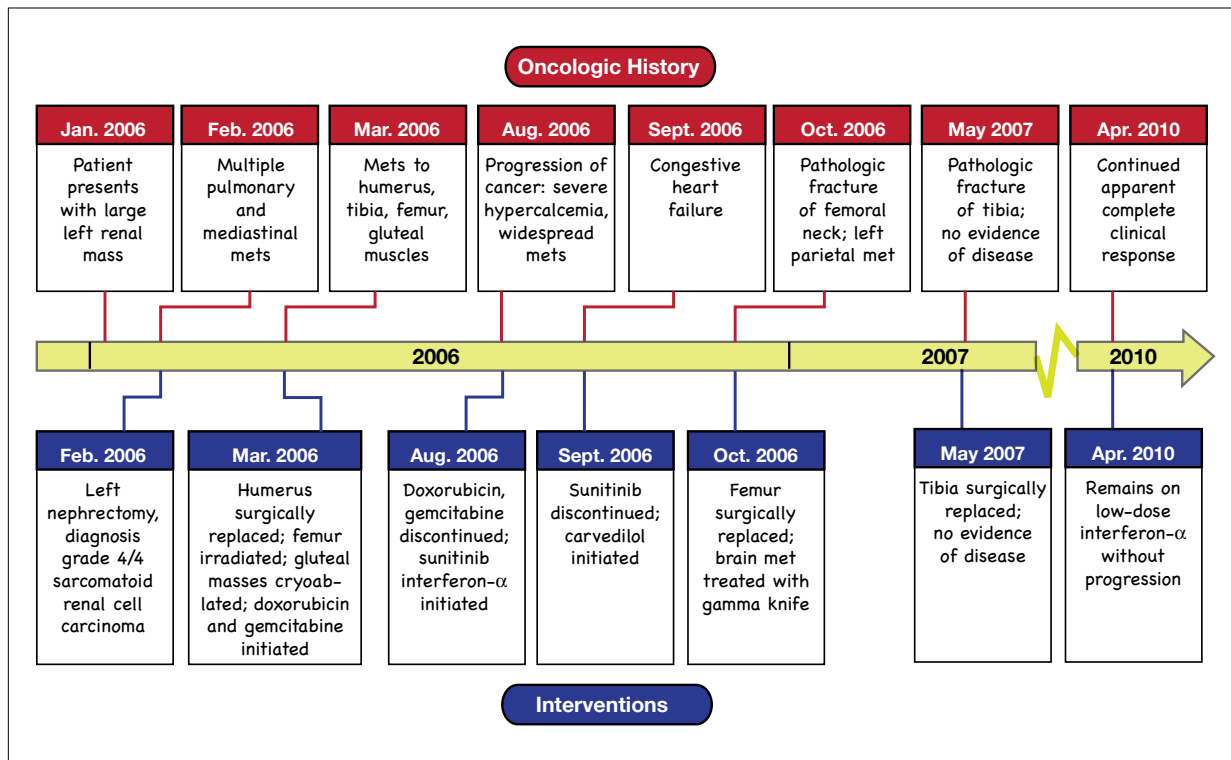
Oncologic History

Jan. 2006
Patient presents with large left renal mass

Feb. 2006
Multiple pulmonary and mediastinal mets

Mar. 2006
Mets to humerus, tibia, femur, gluteal muscles

Aug. 2006
Progression of cancer: severe hypercalcemia, widespread mets

Sept. 2006
Congestive heart failure

Oct. 2006
Pathologic fracture of femoral neck; left parietal met

May 2007
Pathologic fracture of tibia; no evidence of disease

Apr. 2010
Continued apparent complete clinical response

2006

2007

2010

Feb. 2006
Left nephrectomy, diagnosis grade 4/4 sarcomatoid renal cell carcinoma

Mar. 2006
Humerus surgically replaced; femur irradiated; gluteal masses cryoablated; doxorubicin and gemcitabine initiated

Aug. 2006
Doxorubicin, gemcitabine discontinued; sunitinib interferon-$\alpha$ initiated

Sept. 2006
Sunitinib discontinued; carvedilol initiated

Oct. 2006
Femur surgically replaced; brain met treated with gamma knife

May 2007
Tibia surgically replaced; no evidence of disease

Apr. 2010
Remains on low-dose interferon-$\alpha$ without progression

Interventions